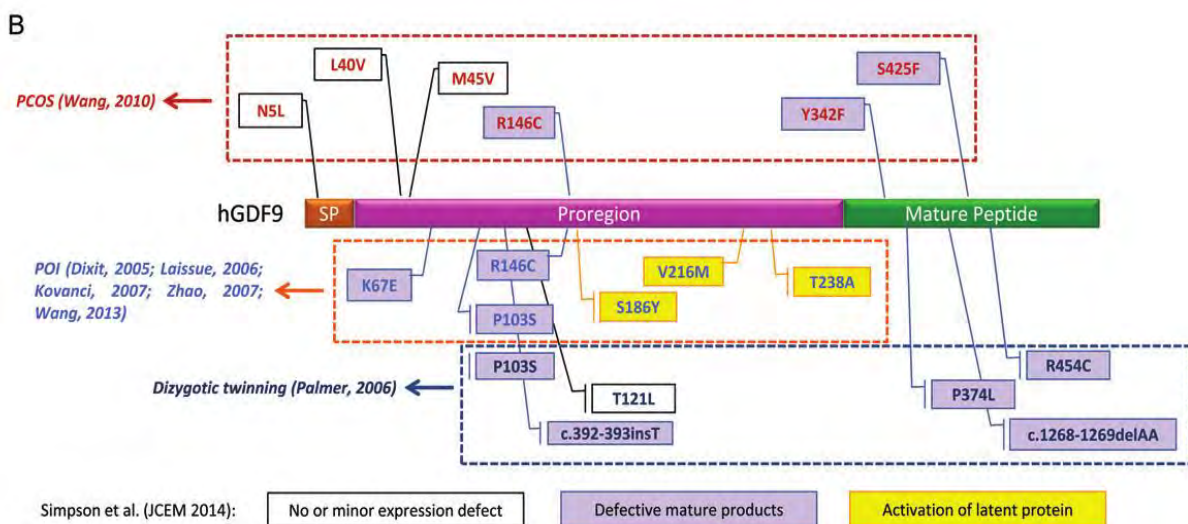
B

PCOS (Wang, 2010)

N5L

L40V

M45V

R146C

Y342F

S425F

hGDF9

SP

Proregion

Mature Peptide

POI (Dixit, 2005; Laissue, 2006; Kovanci, 2007; Zhao, 2007; Wang, 2013)

K67E

R146C

V216M

T238A

S186Y

P103S

Dizygotic twinning (Palmer, 2006)

P103S

T121L

c.392-393insT

R454C

P374L

c.1268-1269delAA

Simpson et al. (JCEM 2014):

No or minor expression defect

Defective mature products

Activation of latent protein